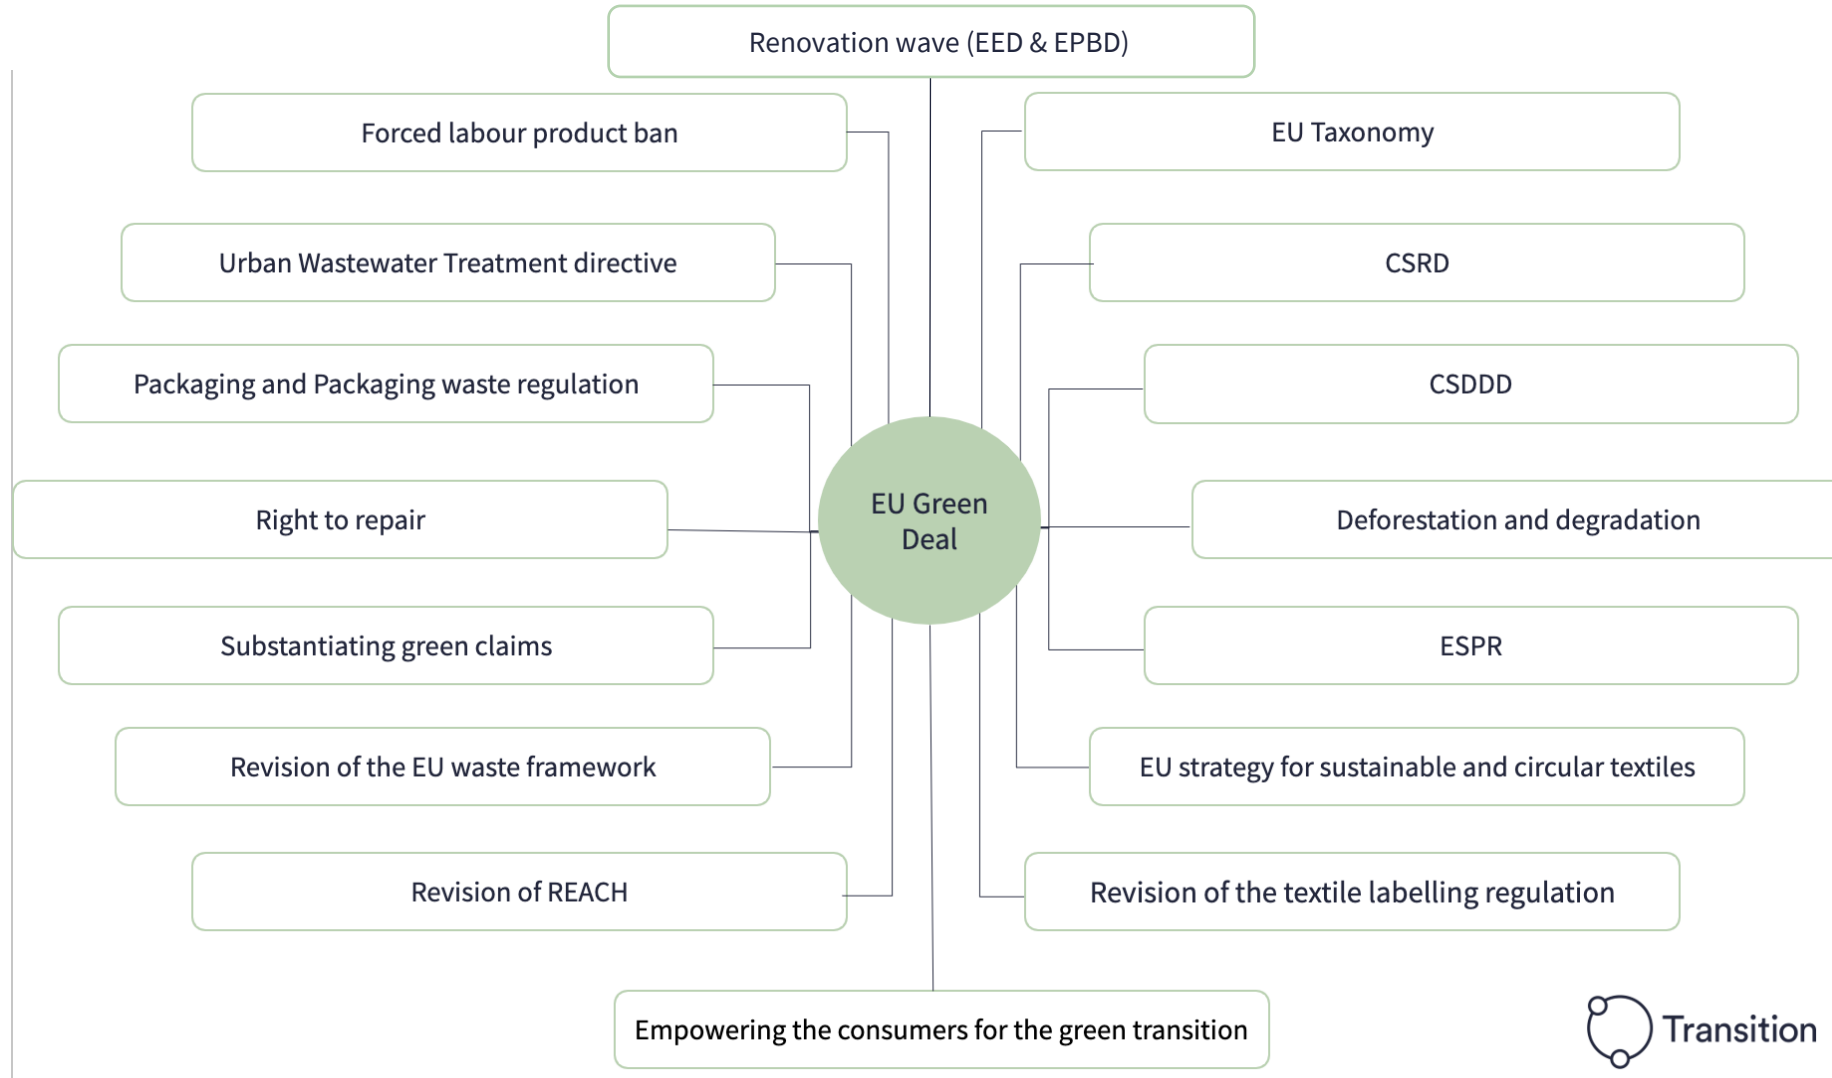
Renovation wave (EED & EPBD)

Forced labour product ban

EU Taxonomy

Urban Wastewater Treatment directive

CSRD

Packaging and Packaging waste regulation

CSDDD

Right to repair

EU Green Deal

Deforestation and degradation

Substantiating green claims

ESPR

Revision of the EU waste framework

EU strategy for sustainable and circular textiles

Revision of REACH

Revision of the textile labelling regulation

Empowering the consumers for the green transition

Transition